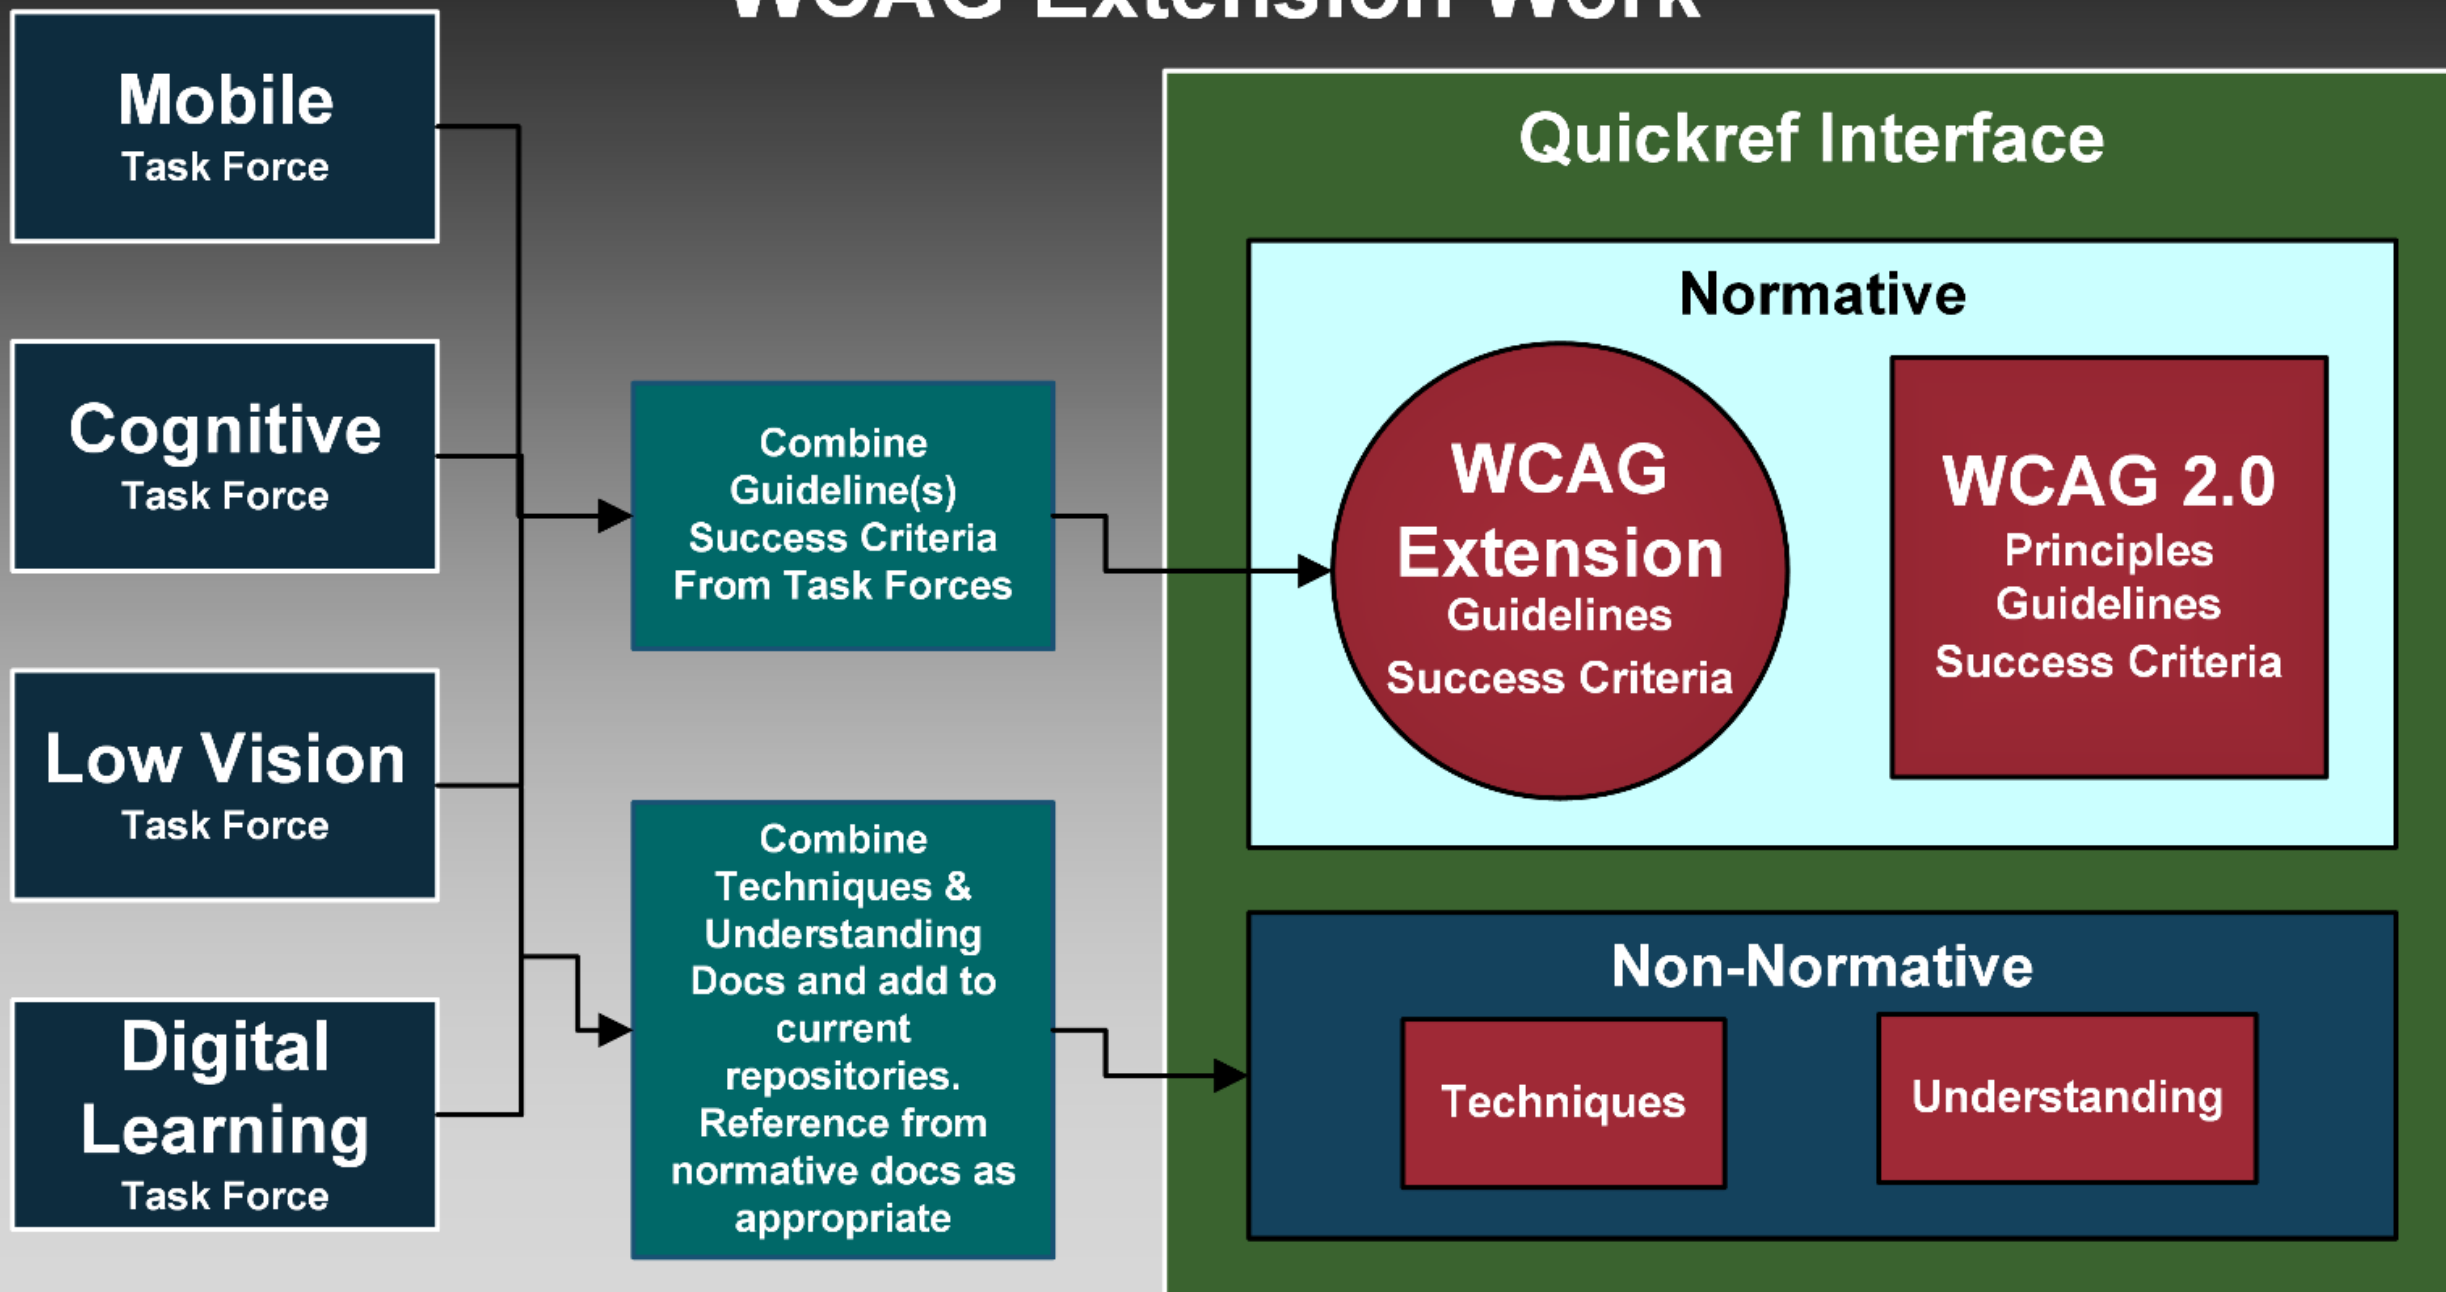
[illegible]

Mobile
Task Force

Cognitive
Task Force

Low Vision
Task Force

Digital Learning
Task Force

Combine Guideline(s) Success Criteria From Task Forces

Combine Techniques & Understanding Docs and add to current repositories. Reference from normative docs as appropriate

Quickref Interface

Normative

WCAG Extension
Guidelines
Success Criteria

WCAG 2.0
Principles
Guidelines
Success Criteria

Non-Normative

Techniques

Understanding